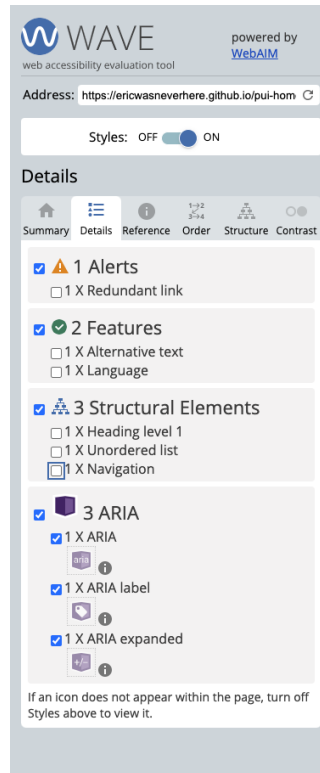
WAVE
web accessibility evaluation tool

powered by
WebAIM

Address: https://ericwasneverhere.github.io/pui-hom

Styles: OFF ON

Details

Summary Details Reference Order Structure Contrast

1 Alerts
1 X Redundant link

2 Features
1 X Alternative text
1 X Language

3 Structural Elements
1 X Heading level 1
1 X Unordered list
1 X Navigation

3 ARIA
1 X ARIA
aria
1 X ARIA label
1 X ARIA expanded

If an icon does not appear within the page, turn off Styles above to view it.